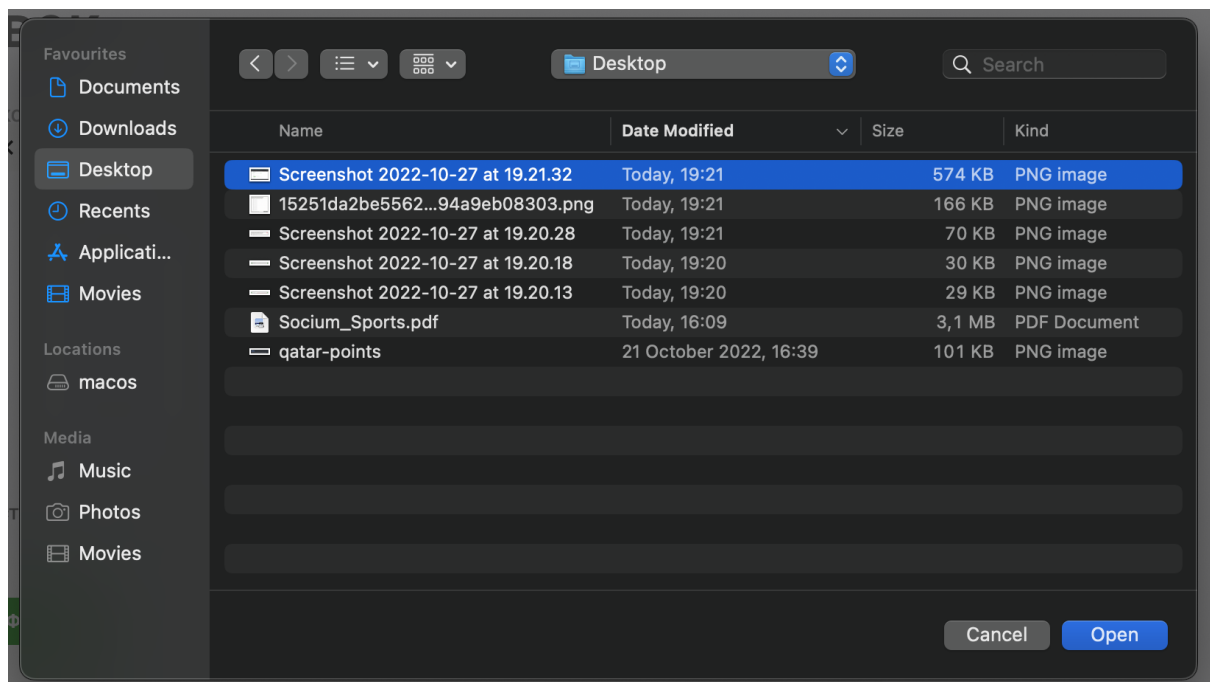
Favourites
Documents
Downloads
Desktop
Recents
Applicati...
Movies

Locations
macos

Media
Music
Photos
Movies

Desktop

Search

| Name | Date Modified | Size | Kind |
|---|---|---|---|
| Screenshot 2022-10-27 at 19.21.32 | Today, 19:21 | 574 KB | PNG image |
| 15251da2be5562...94a9eb08303.png | Today, 19:21 | 166 KB | PNG image |
| Screenshot 2022-10-27 at 19.20.28 | Today, 19:21 | 70 KB | PNG image |
| Screenshot 2022-10-27 at 19.20.18 | Today, 19:20 | 30 KB | PNG image |
| Screenshot 2022-10-27 at 19.20.13 | Today, 19:20 | 29 KB | PNG image |
| Socium_Sports.pdf | Today, 16:09 | 3,1 MB | PDF Document |
| qatar-points | 21 October 2022, 16:39 | 101 KB | PNG image |

Cancel
Open